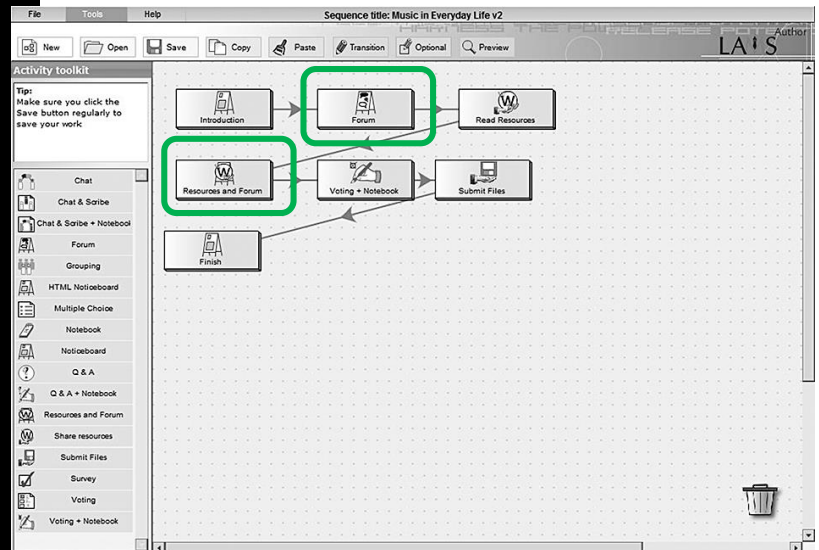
File Tools Help

Sequence title: Music in Everyday Life v2

New Open Save Copy Paste Transition Optional Preview

HARNESS THE POTENTIAL RELEASE POTENTIAL

LAMS Author

Activity toolkit

Tip:
Make sure you click the Save button regularly to save your work

Chat
Chat & Scribe
Chat & Scribe + Notebook
Forum
Grouping
HTML Noticeboard
Multiple Choice
Notebook
Noticeboard
Q & A
Q & A + Notebook
Resources and Forum
Share resources
Submit Files
Survey
Voting
Voting + Notebook

Introduction
Forum
Read Resources
Resources and Forum
Voting + Notebook
Submit Files
Finish